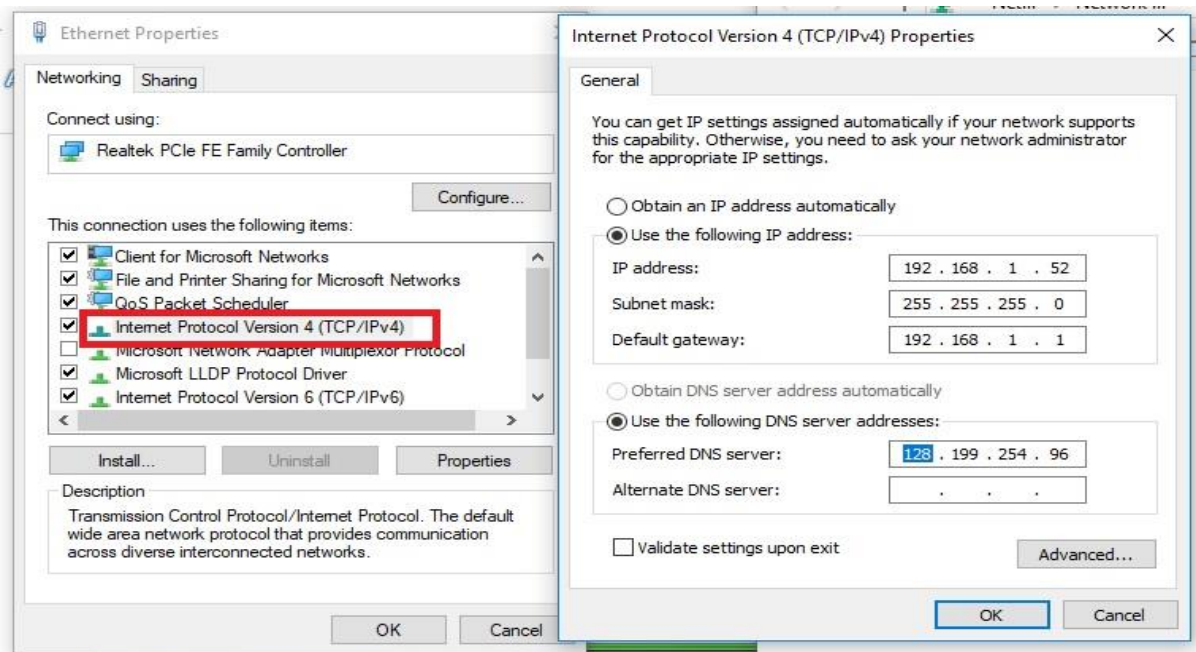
Ethernet Properties

Networking Sharing

Connect using:

Realtek PCIe FE Family Controller

Configure...

This connection uses the following items:

Client for Microsoft Networks
File and Printer Sharing for Microsoft Networks
QoS Packet Scheduler
Internet Protocol Version 4 (TCP/IPv4)
Microsoft Network Adapter Multiplexor Protocol
Microsoft LLDP Protocol Driver
Internet Protocol Version 6 (TCP/IPv6)

Install... Uninstall Properties

Description
Transmission Control Protocol/Internet Protocol. The default wide area network protocol that provides communication across diverse interconnected networks.

OK Cancel

Internet Protocol Version 4 (TCP/IPv4) Properties

General

You can get IP settings assigned automatically if your network supports this capability. Otherwise, you need to ask your network administrator for the appropriate IP settings.

Obtain an IP address automatically
Use the following IP address:
IP address: 192 . 168 . 1 . 52
Subnet mask: 255 . 255 . 255 . 0
Default gateway: 192 . 168 . 1 . 1

Obtain DNS server address automatically
Use the following DNS server addresses:
Preferred DNS server: 128 . 199 . 254 . 96
Alternate DNS server: . . .

Validate settings upon exit

Advanced...

OK Cancel